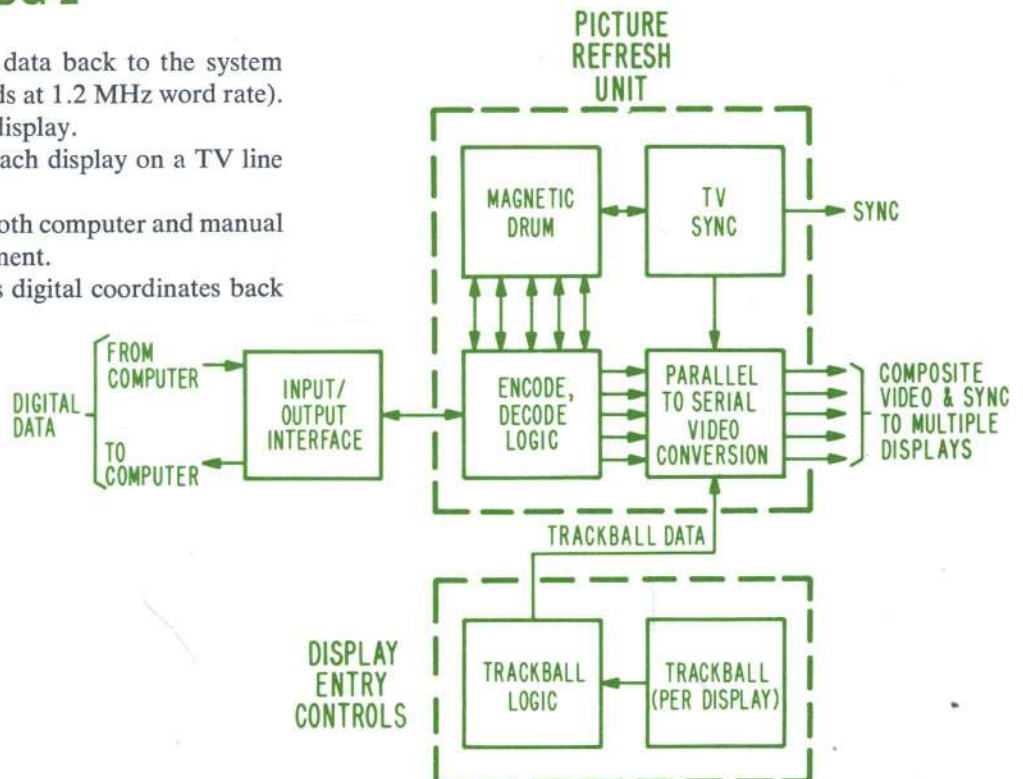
data back to the system ds at 1.2 MHz word rate). display.

ach display on a TV line

oth computer and manual ment.

s digital coordinates back

PICTURE REFRESH UNIT

MAGNETIC DRUM

TV SYNC

SYNC

DIGITAL DATA

FROM COMPUTER

TO COMPUTER

INPUT/ OUTPUT INTERFACE

ENCODE, DECODE LOGIC

PARALLEL TO SERIAL VIDEO CONVERSION

COMPOSITE VIDEO & SYNC TO MULTIPLE DISPLAYS

TRACKBALL DATA

DISPLAY ENTRY CONTROLS

TRACKBALL LOGIC

TRACKBALL (PER DISPLAY)